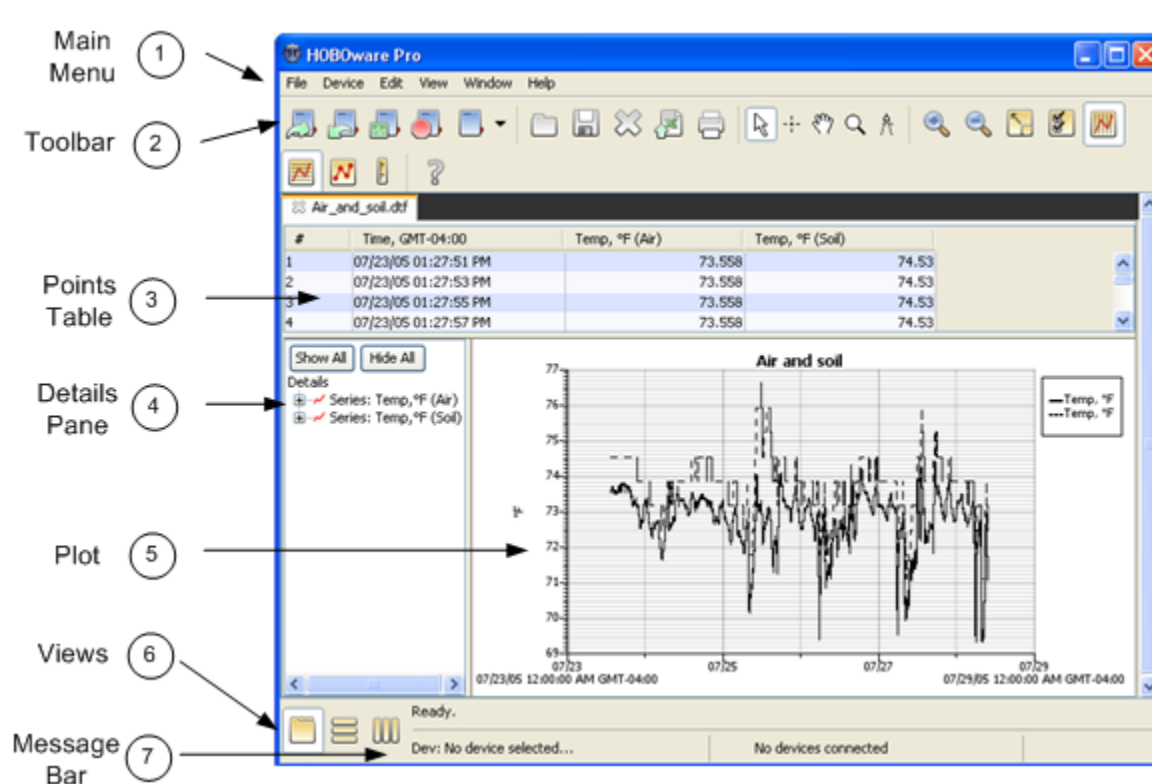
Main Menu 1

Toolbar 2

Points Table 3

Details Pane 4

Plot 5

Views 6

Message Bar 7

HOBOware Pro

File Device Edit View Window Help

Air_and_soil.dtf

| # | Time, GMT-04:00 | Temp, °F (Air) | Temp, °F (Soil) |
|---|---|---|---|
| 1 | 07/23/05 01:27:51 PM | 73.558 | 74.53 |
| 2 | 07/23/05 01:27:53 PM | 73.558 | 74.53 |
| 3 | 07/23/05 01:27:55 PM | 73.558 | 74.53 |
| 4 | 07/23/05 01:27:57 PM | 73.558 | 74.53 |

Show All Hide All

Details

Series: Temp,°F (Air)

Series: Temp,°F (Soil)

Air and soil

Temp. °F
Temp. °F

°F

77 76 75 74 73 72 71 70 69

07/23 07/25 07/27 07/29

07/23/05 12:00:00 AM GMT-04:00

07/29/05 12:00:00 AM GMT-04:00

Ready.

Dev: No device selected...

No devices connected